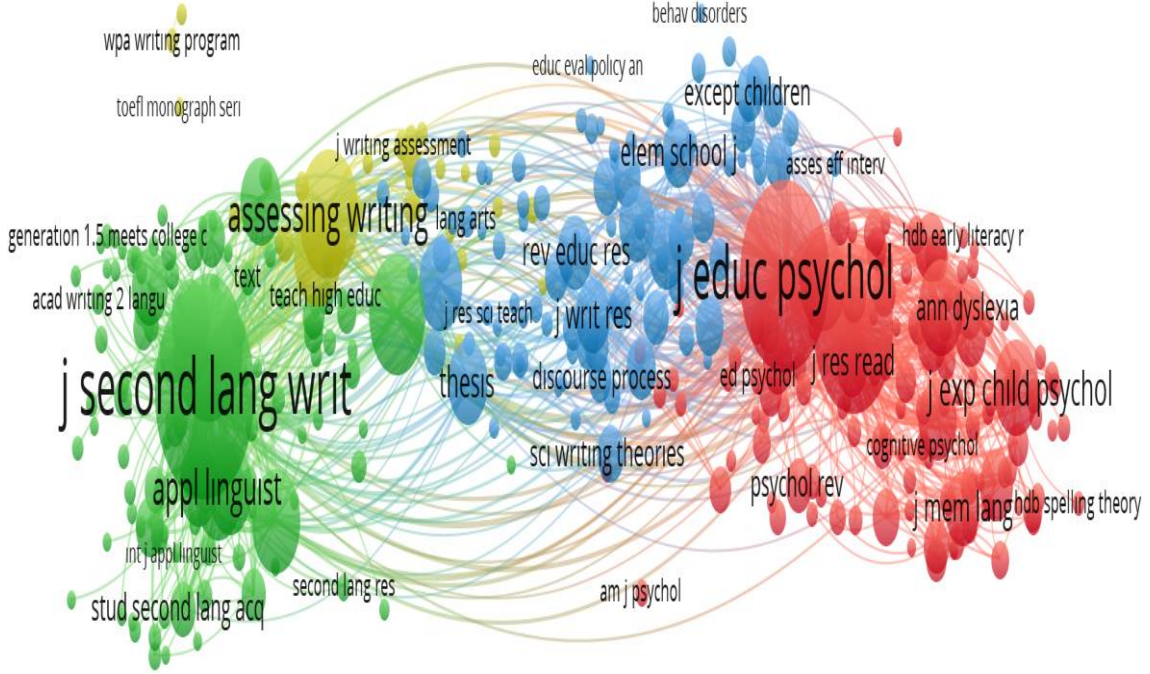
behav disorders
wpa writing program
educ eval policy an
except children
toefl monograph seri
j writing assessment
elem school j
asses eff interv
assessing writing
lang arts
generation 1.5 meets college c
hdb early literacy r
rev educ res
j educ psychol
text
acad writing 2 langu
teach high educ
j res sci teach
j writ res
ann dyslexia
j res read
j second lang writ
thesis
discourse process
ed psychol
j exp child psychol
cognitive psychol
sci writing theories
appl linguist
psychol rev
j mem lang
hdb spelling theory
int j appl linguist
second lang res
am j psychol
stud second lang acq